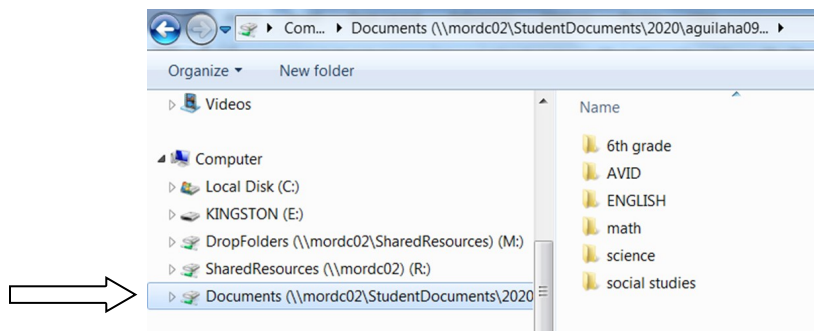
Com... ▸ Documents (\\mordc02\StudentDocuments\2020\aguilaha09... ▸

Organize ▾ New folder

Videos

Computer

Local Disk (C:)

KINGSTON (E:)

DropFolders (\\mordc02\SharedResources) (M:)

SharedResources (\\mordc02) (R:)

Documents (\\mordc02\StudentDocuments\2020

Name

6th grade

AVID

ENGLISH

math

science

social studies